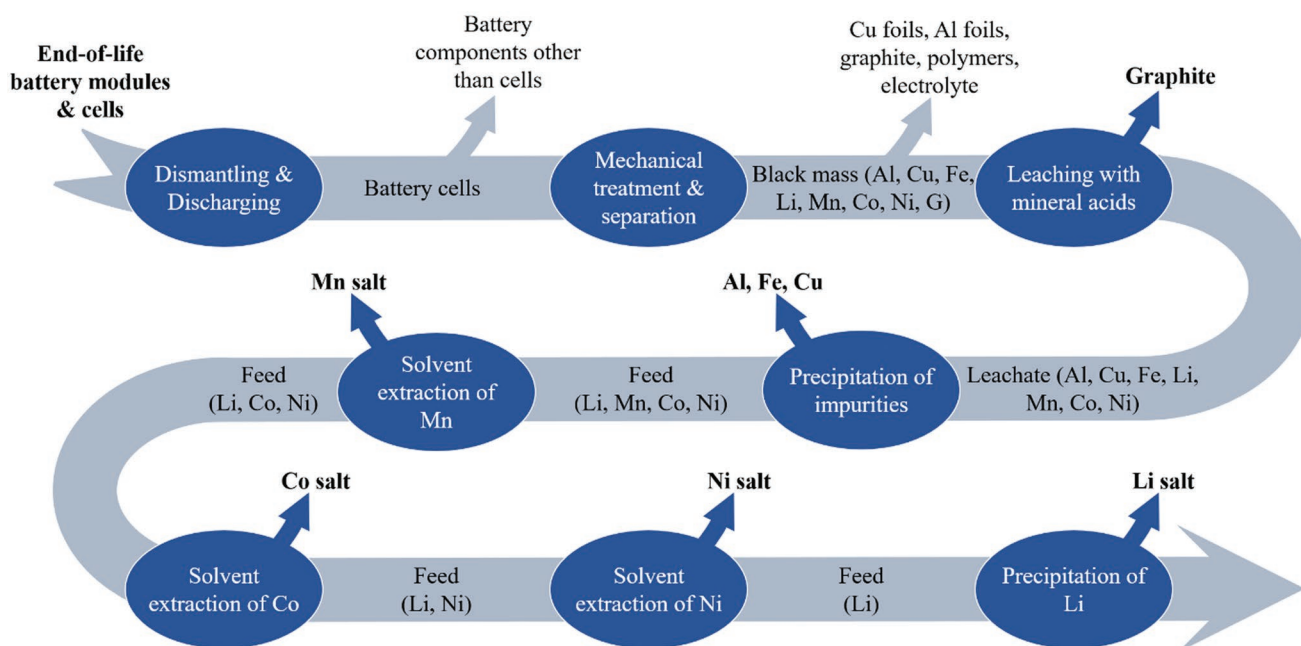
End-of-life battery modules & cells

Dismantling & Discharging

Battery components other than cells

Battery cells

Mechanical treatment & separation

Cu foils, Al foils, graphite, polymers, electrolyte

Black mass (Al, Cu, Fe, Li, Mn, Co, Ni, G)

Graphite

Leaching with mineral acids

Leachate (Al, Cu, Fe, Li, Mn, Co, Ni)

Al, Fe, Cu

Precipitation of impurities

Feed (Li, Mn, Co, Ni)

Mn salt

Solvent extraction of Mn

Feed (Li, Co, Ni)

Co salt

Solvent extraction of Co

Feed (Li, Ni)

Ni salt

Solvent extraction of Ni

Feed (Li)

Li salt

Precipitation of Li